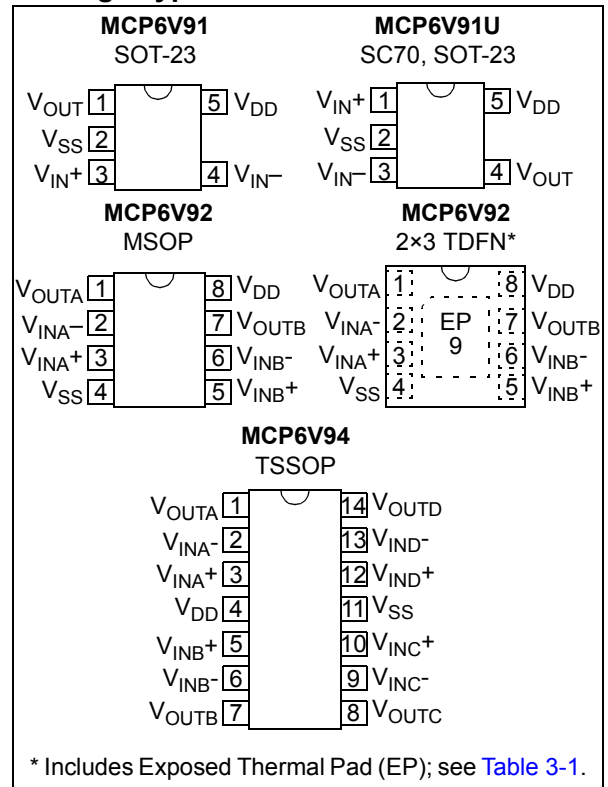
MCP6V91
SOT-23

$V_{OUT}$ 1
$V_{SS}$ 2
$V_{IN}+$ 3
5 $V_{DD}$
4 $V_{IN}-$

MCP6V91U
SC70, SOT-23

$V_{IN}+$ 1
$V_{SS}$ 2
$V_{IN}-$ 3
5 $V_{DD}$
4 $V_{OUT}$

MCP6V92
MSOP

$V_{OUTA}$ 1
$V_{INA}-$ 2
$V_{INA}+$ 3
$V_{SS}$ 4
8 $V_{DD}$
7 $V_{OUTB}$
6 $V_{INB}-$
5 $V_{INB}+$

MCP6V92
2×3 TDFN*

$V_{OUTA}$ 1
$V_{INA}-$ 2
$V_{INA}+$ 3
$V_{SS}$ 4
EP
9
8 $V_{DD}$
7 $V_{OUTB}$
6 $V_{INB}-$
5 $V_{INB}+$

MCP6V94
TSSOP

$V_{OUTA}$ 1
$V_{INA}-$ 2
$V_{INA}+$ 3
$V_{DD}$ 4
$V_{INB}+$ 5
$V_{INB}-$ 6
$V_{OUTB}$ 7
14 $V_{OUTD}$
13 $V_{IND}-$
12 $V_{IND}+$
11 $V_{SS}$
10 $V_{INC}+$
9 $V_{INC}-$
8 $V_{OUTC}$

* Includes Exposed Thermal Pad (EP); see Table 3-1.